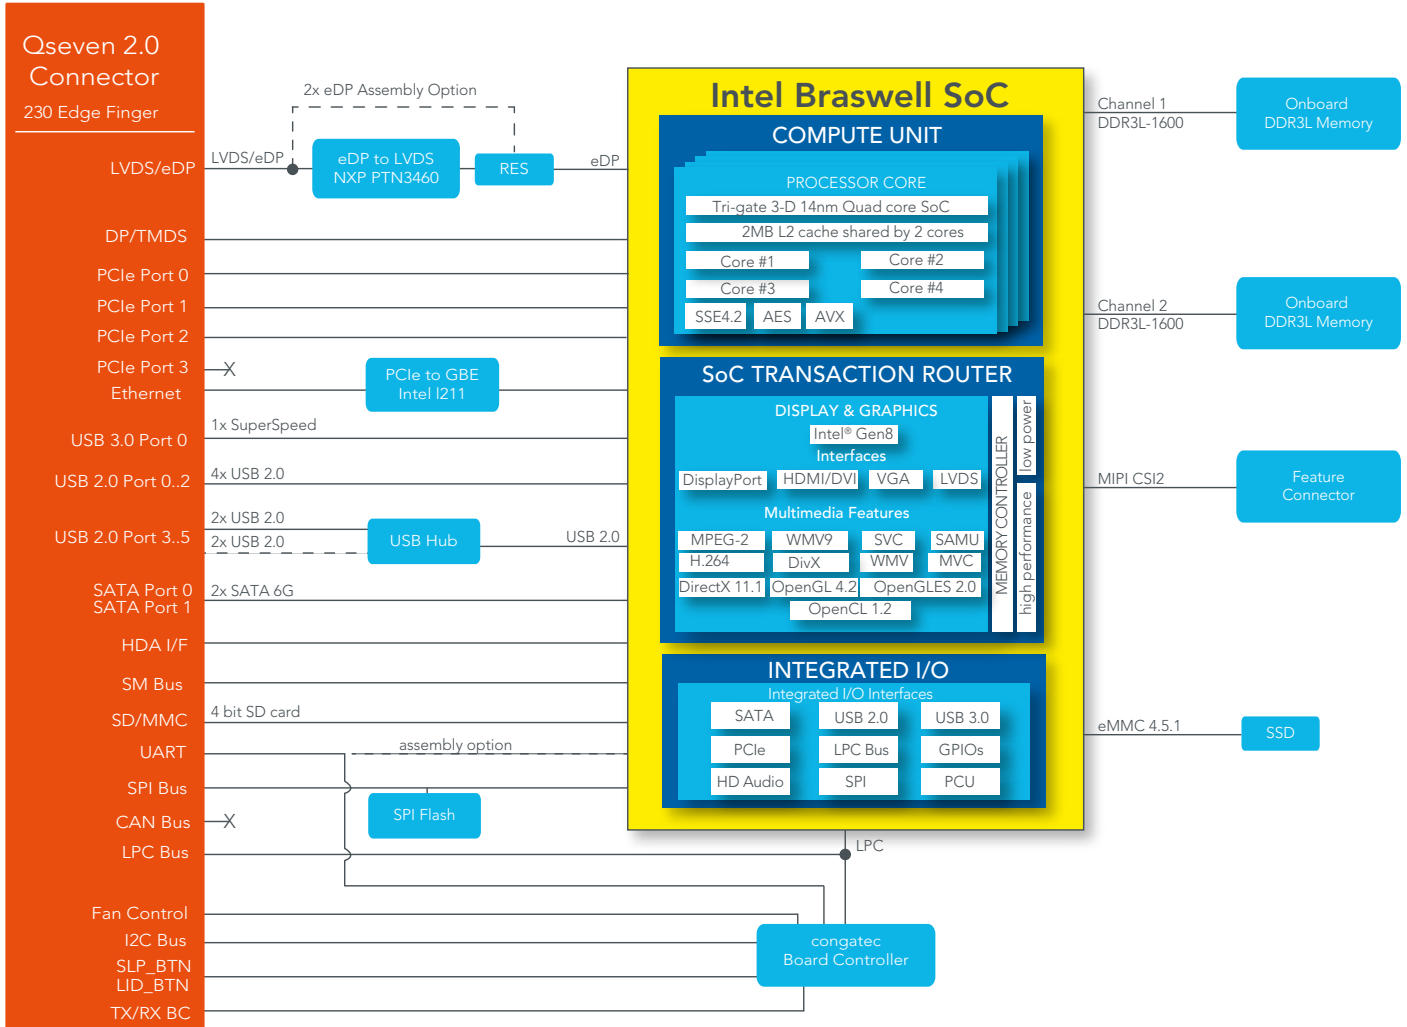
Qseven 2.0 Connector
230 Edge Finger

LVDS/eDP
DP/TMDS
PCIe Port 0
PCIe Port 1
PCIe Port 2
PCIe Port 3
Ethernet
USB 3.0 Port 0
USB 2.0 Port 0..2
USB 2.0 Port 3..5
SATA Port 0
SATA Port 1
HDA I/F
SM Bus
SD/MMC
UART
SPI Bus
CAN Bus
LPC Bus
Fan Control
I2C Bus
SLP_BTN
LID_BTN
TX/RX BC

2x eDP Assembly Option
LVDS/eDP
eDP to LVDS
NXP PTN3460
RES
eDP
PCIe to GBE
Intel I211
1x SuperSpeed
4x USB 2.0
2x USB 2.0
2x USB 2.0
USB Hub
USB 2.0
2x SATA 6G
4 bit SD card
assembly option
SPI Flash
LPC
congatec
Board Controller

Intel Braswell SoC
COMPUTE UNIT
PROCESSOR CORE
Tri-gate 3-D 14nm Quad core SoC
2MB L2 cache shared by 2 cores
Core #1
Core #2
Core #3
Core #4
SSE4.2
AES
AVX

SoC TRANSACTION ROUTER
DISPLAY & GRAPHICS
Intel® Gen8
Interfaces
DisplayPort
HDMI/DVI
VGA
LVDS
Multimedia Features
MPEG-2
WMV9
SVC
SAMU
H.264
DivX
WMV
MVC
DirectX 11.1
OpenGL 4.2
OpenGLES 2.0
OpenCL 1.2
MEMORY CONTROLLER
low power
high performance

INTEGRATED I/O
Integrated I/O Interfaces
SATA
USB 2.0
USB 3.0
PCIe
LPC Bus
GPIOs
HD Audio
SPI
PCU

Channel 1
DDR3L-1600
Onboard
DDR3L Memory
Channel 2
DDR3L-1600
Onboard
DDR3L Memory
MIPI CSI2
Feature
Connector
eMMC 4.5.1
SSD